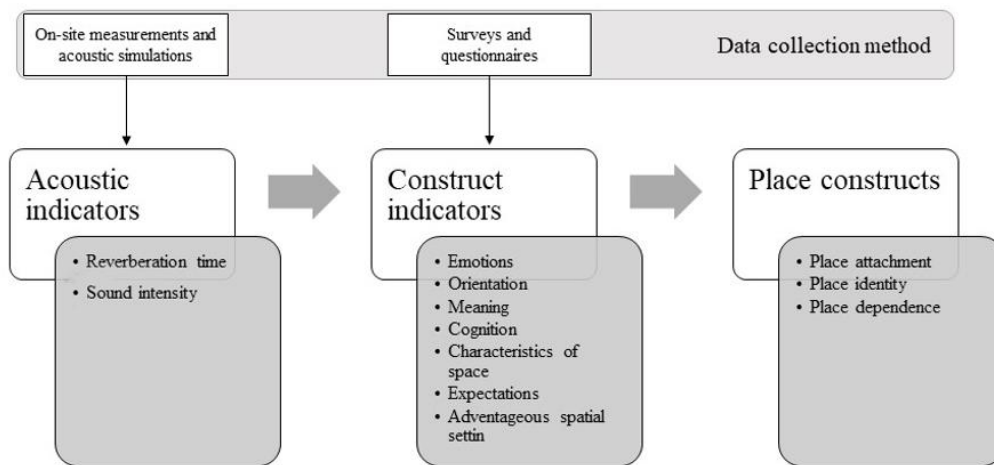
On-site measurements and acoustic simulations

Surveys and questionnaires

Data collection method

Acoustic indicators

• Reverberation time
• Sound intensity

Construct indicators

• Emotions
• Orientation
• Meaning
• Cognition
• Characteristics of space
• Expectations
• Adventageous spatial settin

Place constructs

• Place attachment
• Place identity
• Place dependence